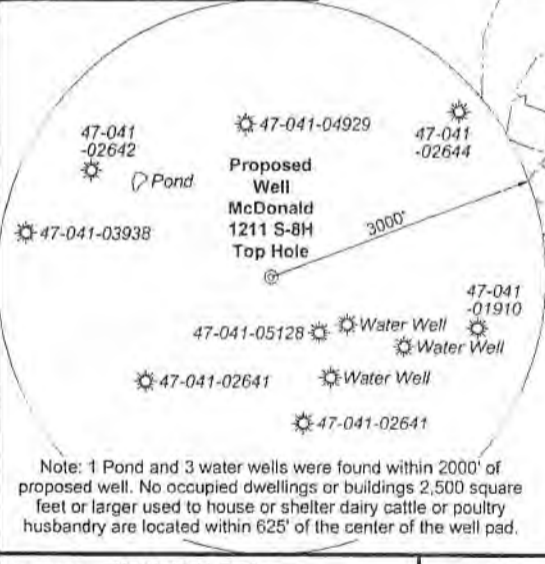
47-041 -02642

47-041-04929

47-041 -02644

Pond

Proposed Well McDonald 1211 S-8H Top Hole

3000'

47-041-03938

47-041 -01910

47-041-05128

Water Well

Water Well

47-041-02641

Water Well

47-041-02641

Note: 1 Pond and 3 water wells were found within 2000' of proposed well. No occupied dwellings or buildings 2,500 square feet or larger used to house or shelter dairy cattle or poultry husbandry are located within 625' of the center of the well pad.